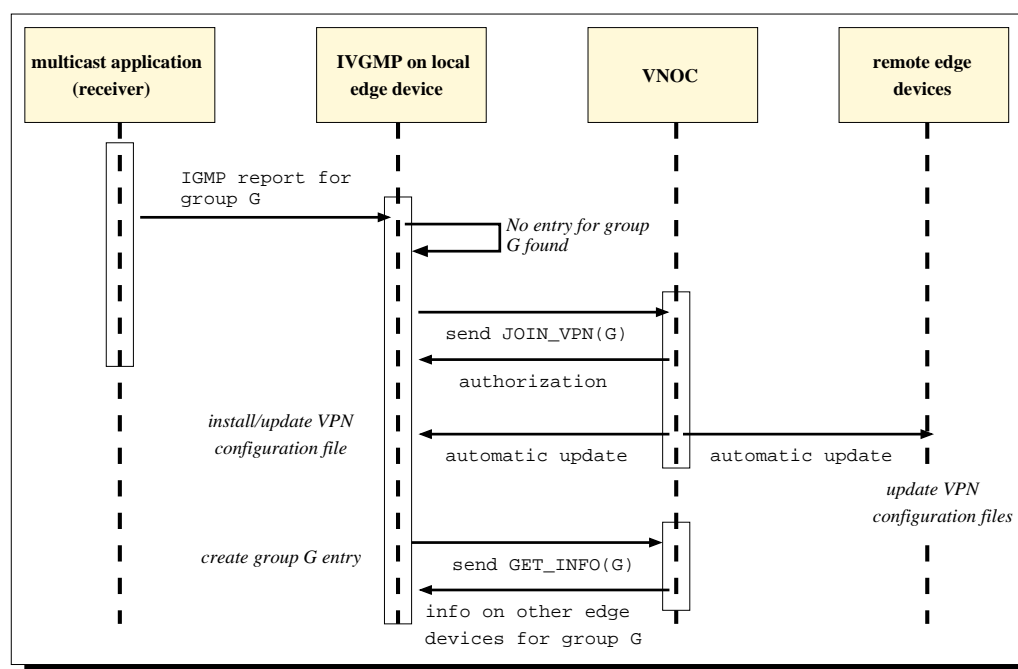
multicast application (receiver)

IVGMP on local edge device

VNOC

remote edge devices

IGMP report for group G

No entry for group G found

send JOIN_VPN(G)

authorization

install/update VPN configuration file

automatic update

automatic update

update VPN configuration files

create group G entry

send GET_INFO(G)

info on other edge devices for group G